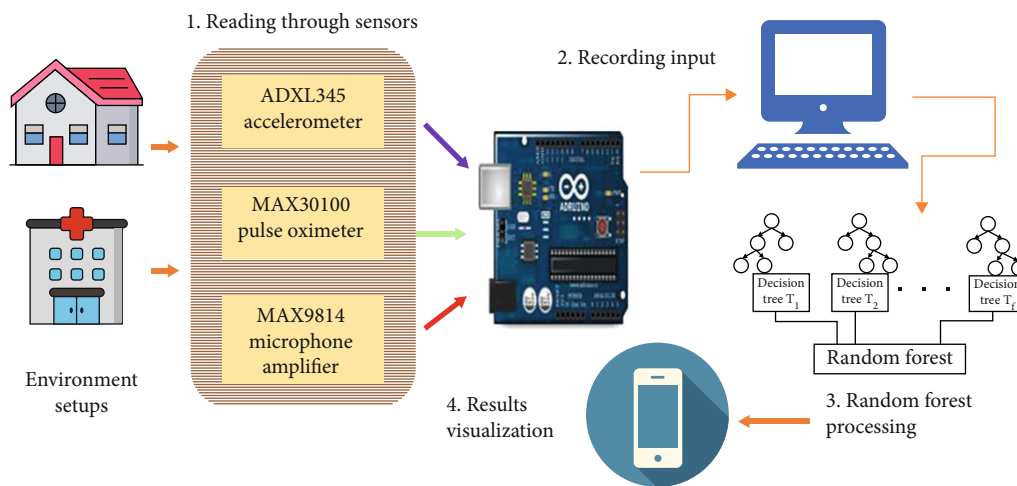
1. Reading through sensors

ADXL345 accelerometer

MAX30100 pulse oximeter

MAX9814 microphone amplifier

Environment setups

2. Recording input

Decision tree $T_1$

Decision tree $T_2$

. . .

Decision tree $T_t$

Random forest

3. Random forest processing

4. Results visualization